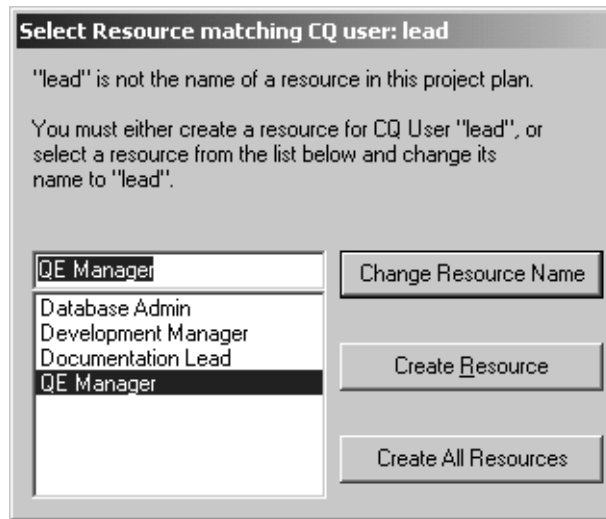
Select Resource matching CQ user: lead

"lead" is not the name of a resource in this project plan.

You must either create a resource for CQ User "lead", or select a resource from the list below and change its name to "lead".

QE Manager

Change Resource Name

Database Admin
Development Manager
Documentation Lead
QE Manager

Create Resource

Create All Resources